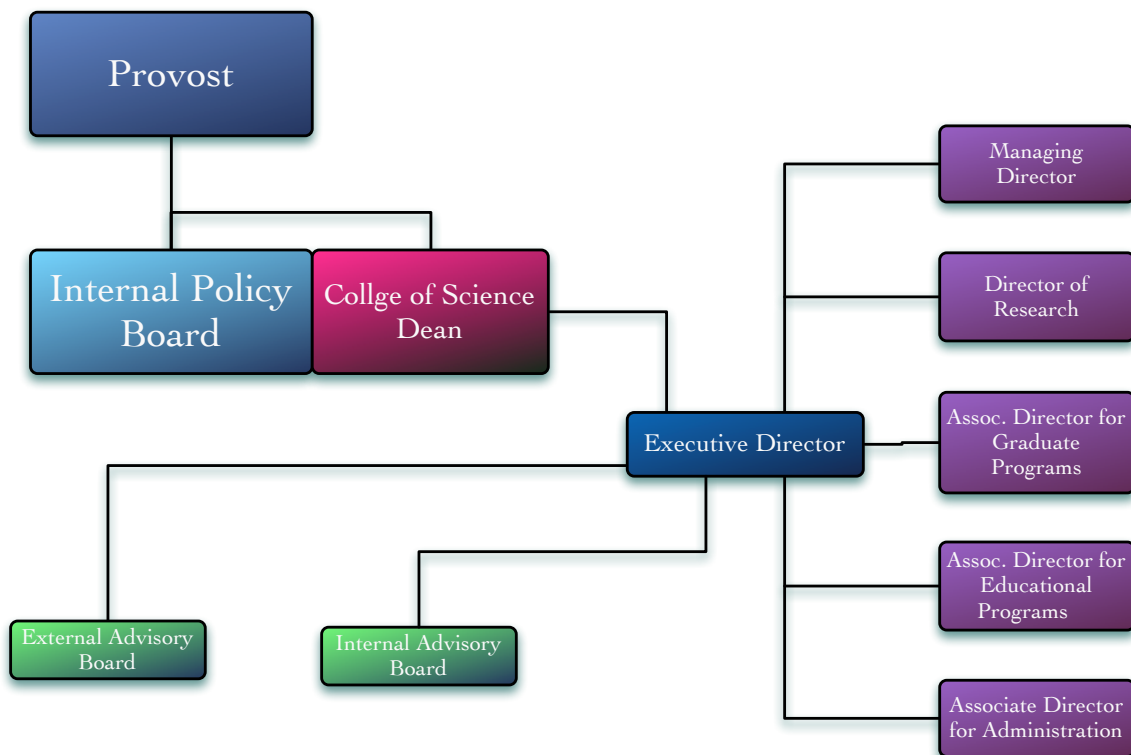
Provost

Internal Policy Board

Collge of Science Dean

Executive Director

Managing Director

Director of Research

Assoc. Director for Graduate Programs

Assoc. Director for Educational Programs

Associate Director for Administration

External Advisory Board

Internal Advisory Board